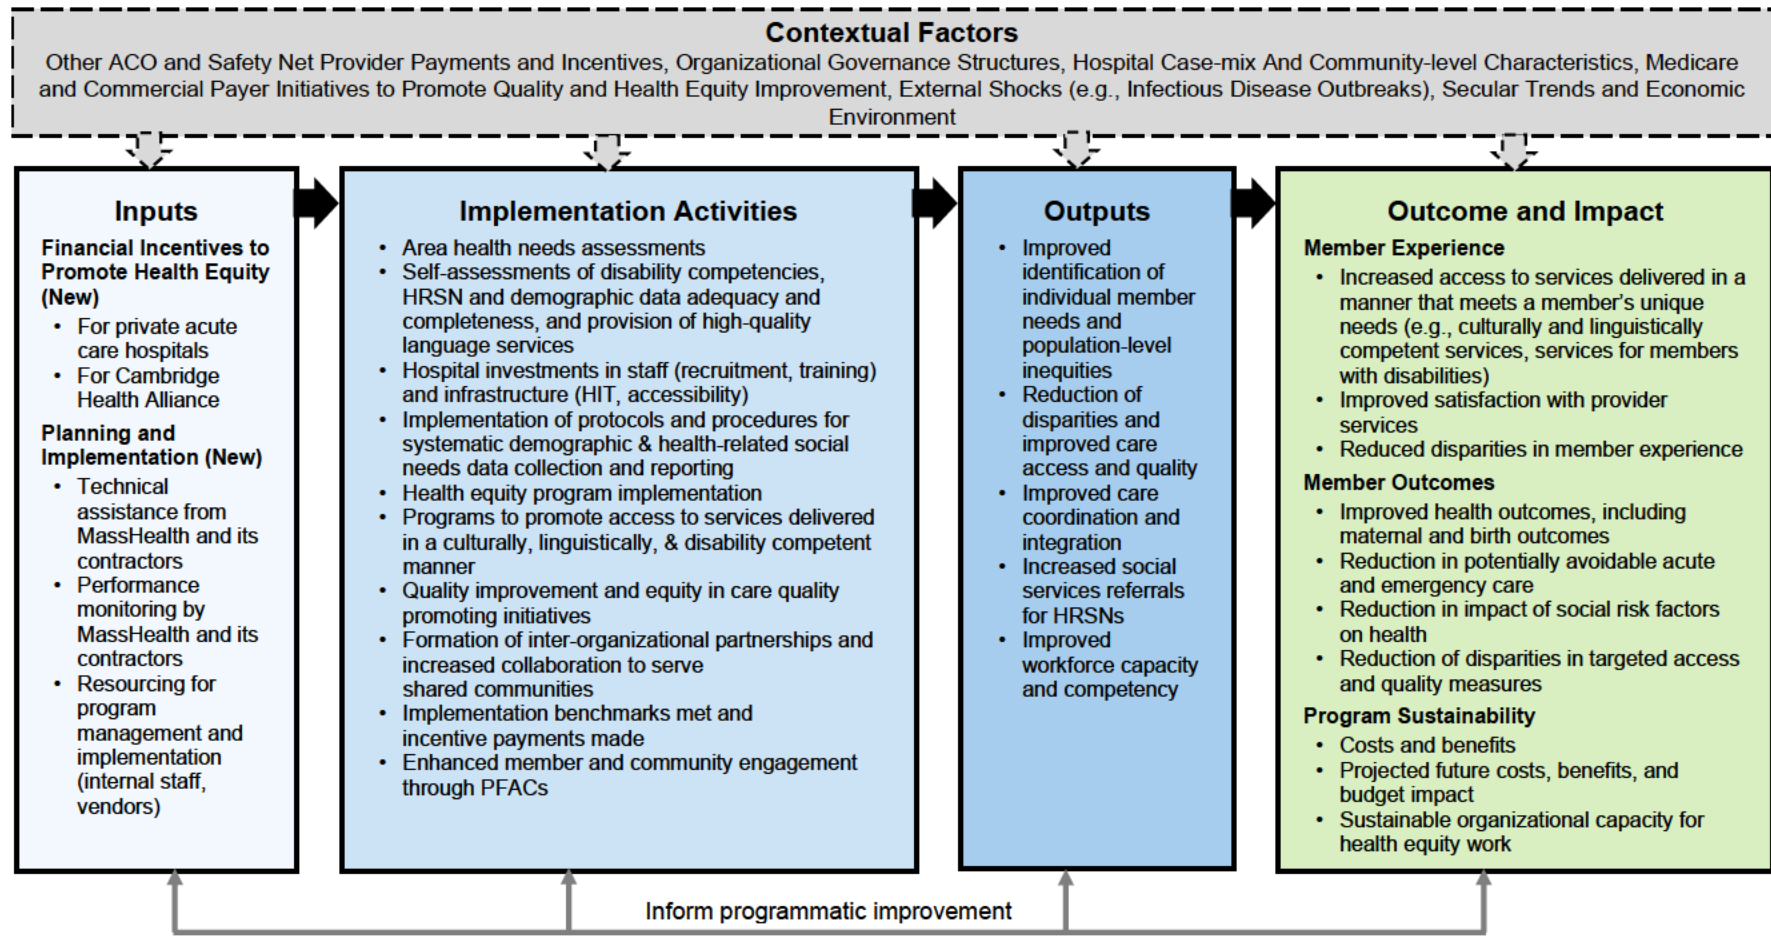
Contextual Factors

Other ACO and Safety Net Provider Payments and Incentives, Organizational Governance Structures, Hospital Case-mix And Community-level Characteristics, Medicare and Commercial Payer Initiatives to Promote Quality and Health Equity Improvement, External Shocks (e.g., Infectious Disease Outbreaks), Secular Trends and Economic Environment

Inputs

Financial Incentives to Promote Health Equity (New)
- For private acute care hospitals
- For Cambridge Health Alliance

Planning and Implementation (New)
- Technical assistance from MassHealth and its contractors
- Performance monitoring by MassHealth and its contractors
- Resourcing for program management and implementation (internal staff, vendors)

Implementation Activities

- Area health needs assessments
- Self-assessments of disability competencies, HRSN and demographic data adequacy and completeness, and provision of high-quality language services
- Hospital investments in staff (recruitment, training) and infrastructure (HIT, accessibility)
- Implementation of protocols and procedures for systematic demographic & health-related social needs data collection and reporting
- Health equity program implementation
- Programs to promote access to services delivered in a culturally, linguistically, & disability competent manner
- Quality improvement and equity in care quality promoting initiatives
- Formation of inter-organizational partnerships and increased collaboration to serve shared communities
- Implementation benchmarks met and incentive payments made
- Enhanced member and community engagement through PFACs

Outputs

- Improved identification of individual member needs and population-level inequities
- Reduction of disparities and improved care access and quality
- Improved care coordination and integration
- Increased social services referrals for HRSNs
- Improved workforce capacity and competency

Outcome and Impact

Member Experience
- Increased access to services delivered in a manner that meets a member's unique needs (e.g., culturally and linguistically competent services, services for members with disabilities)
- Improved satisfaction with provider services
- Reduced disparities in member experience

Member Outcomes
- Improved health outcomes, including maternal and birth outcomes
- Reduction in potentially avoidable acute and emergency care
- Reduction in impact of social risk factors on health
- Reduction of disparities in targeted access and quality measures

Program Sustainability
- Costs and benefits
- Projected future costs, benefits, and budget impact
- Sustainable organizational capacity for health equity work

Inform programmatic improvement